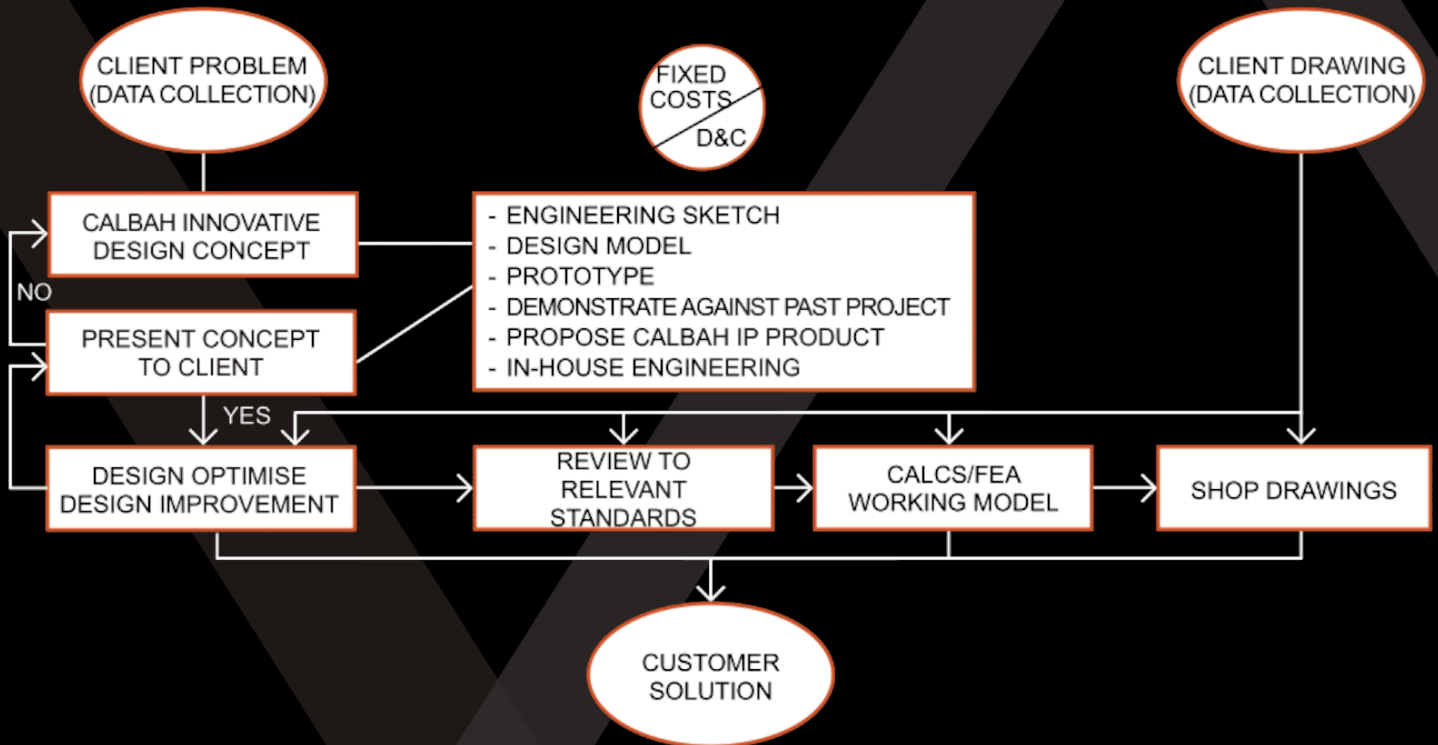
CLIENT PROBLEM (DATA COLLECTION)

FIXED COSTS

D&C

CLIENT DRAWING (DATA COLLECTION)

CALBAH INNOVATIVE DESIGN CONCEPT

- ENGINEERING SKETCH
- DESIGN MODEL
- PROTOTYPE
- DEMONSTRATE AGAINST PAST PROJECT
- PROPOSE CALBAH IP PRODUCT
- IN-HOUSE ENGINEERING

NO

PRESENT CONCEPT TO CLIENT

YES

DESIGN OPTIMISE DESIGN IMPROVEMENT

REVIEW TO RELEVANT STANDARDS

CALCS/FEA WORKING MODEL

SHOP DRAWINGS

CUSTOMER SOLUTION